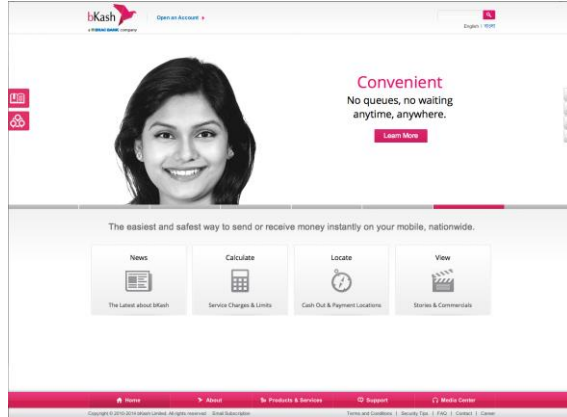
bKash
a BRAC BANK company

Open an Account ▸

English | বাংলা

Convenient
No queues, no waiting anytime, anywhere.

Learn More

The easiest and safest way to send or receive money instantly on your mobile, nationwide.

News
The Latest about bKash

Calculate
Service Charges & Limits

Locate
Cash Out & Payment Locations

View
Stories & Commercials

Home
About
Products & Services
Support
Media Center

Copyright © 2010-2014 bKash Limited. All rights reserved. Email Subscription

Terms and Conditions | Security Tips | FAQ | Contact | Career